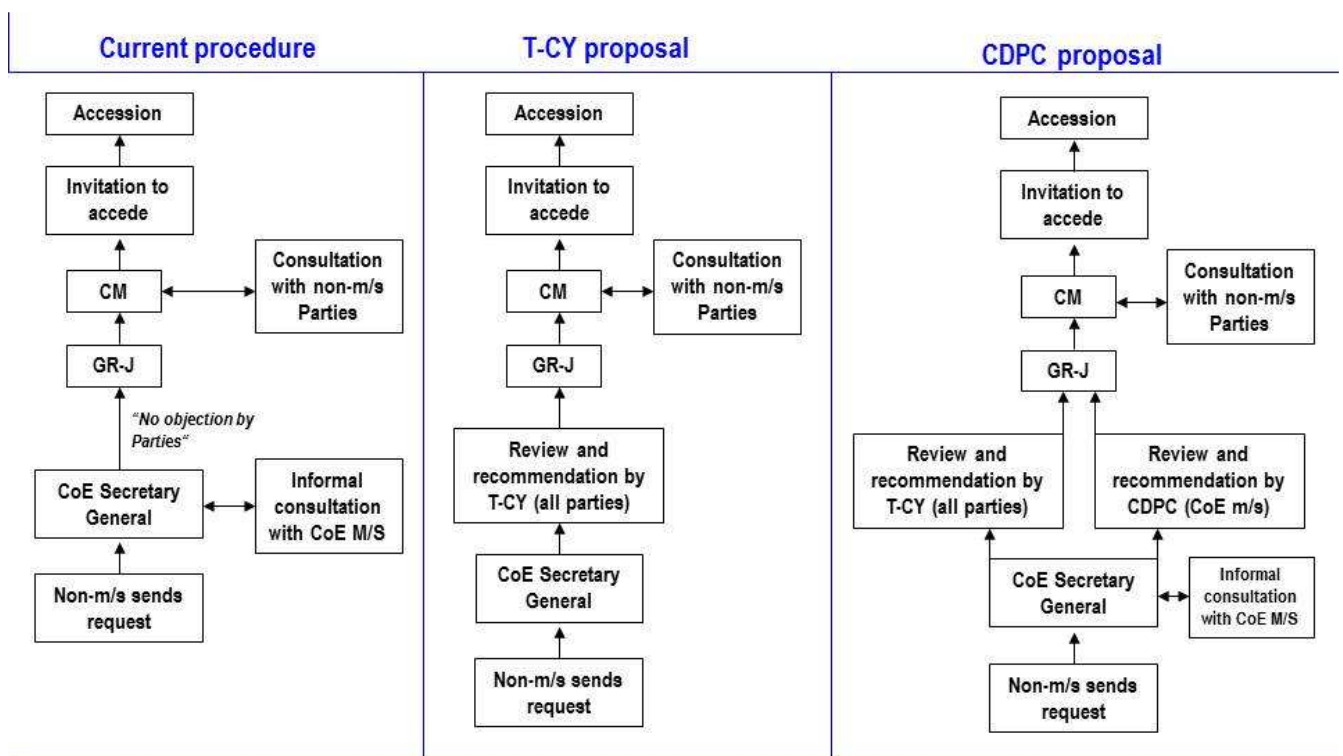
Current procedure

Accession

Invitation to accede

CM

Consultation with non-m/s Parties

GR-J

"No objection by Parties"

CoE Secretary General

Informal consultation with CoE M/S

Non-m/s sends request

T-CY proposal

Accession

Invitation to accede

CM

Consultation with non-m/s Parties

GR-J

Review and recommendation by T-CY (all parties)

CoE Secretary General

Non-m/s sends request

CDPC proposal

Accession

Invitation to accede

CM

Consultation with non-m/s Parties

GR-J

Review and recommendation by T-CY (all parties)

Review and recommendation by CDPC (CoE m/s)

CoE Secretary General

Informal consultation with CoE M/S

Non-m/s sends request